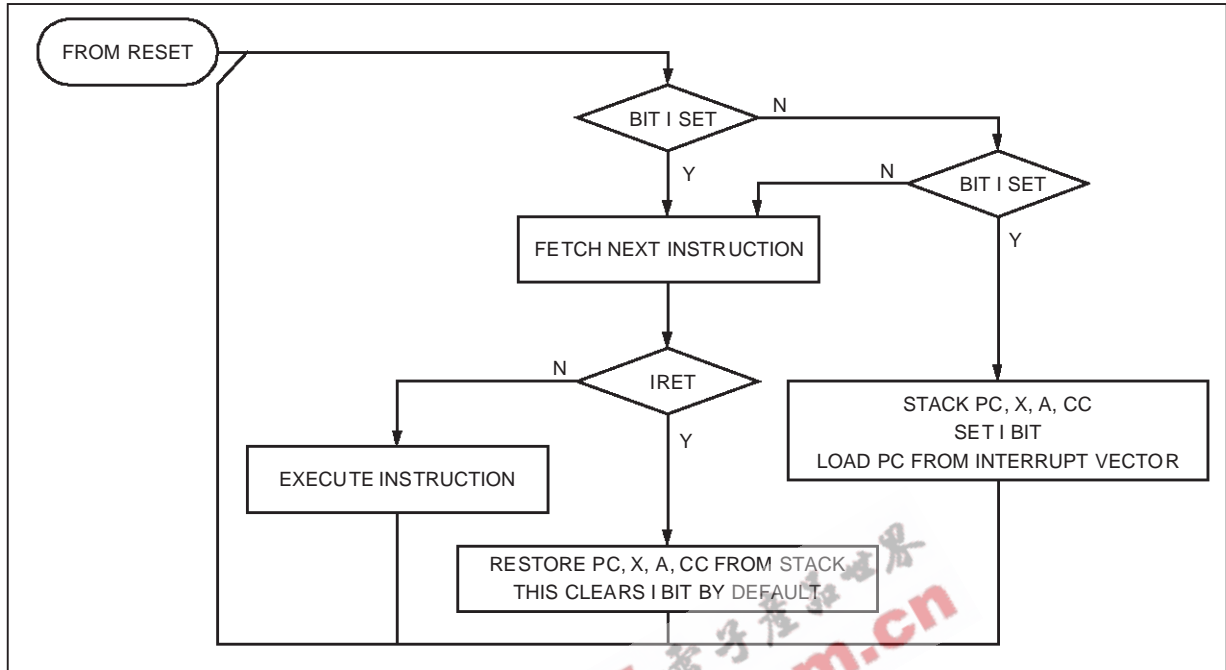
FROM RESET

BIT I SET

N

Y

BIT I SET

N

Y

FETCH NEXT INSTRUCTION

IRET

N

Y

EXECUTE INSTRUCTION

STACK PC, X, A, CC
SET I BIT
LOAD PC FROM INTERRUPT VECTOR

RESTORE PC, X, A, CC FROM STACK
THIS CLEARS I BIT BY DEFAULT

电子产品世界
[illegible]m.cn